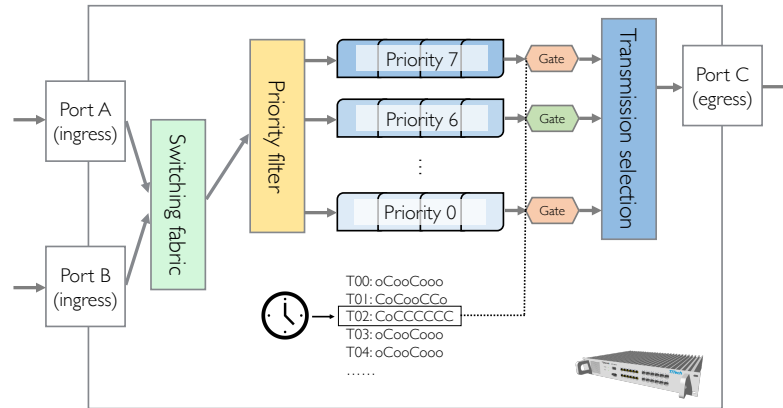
Port A
(ingress)

Port B
(ingress)

Switching fabric

Priority filter

Priority 7

Priority 6

⋮

Priority 0

Gate

Gate

Gate

Transmission selection

Port C
(egress)

T00: oCooCooo
T01: CoCooCCo
T02: CoCCCCCC
T03: oCooCooo
T04: oCooCooo
……